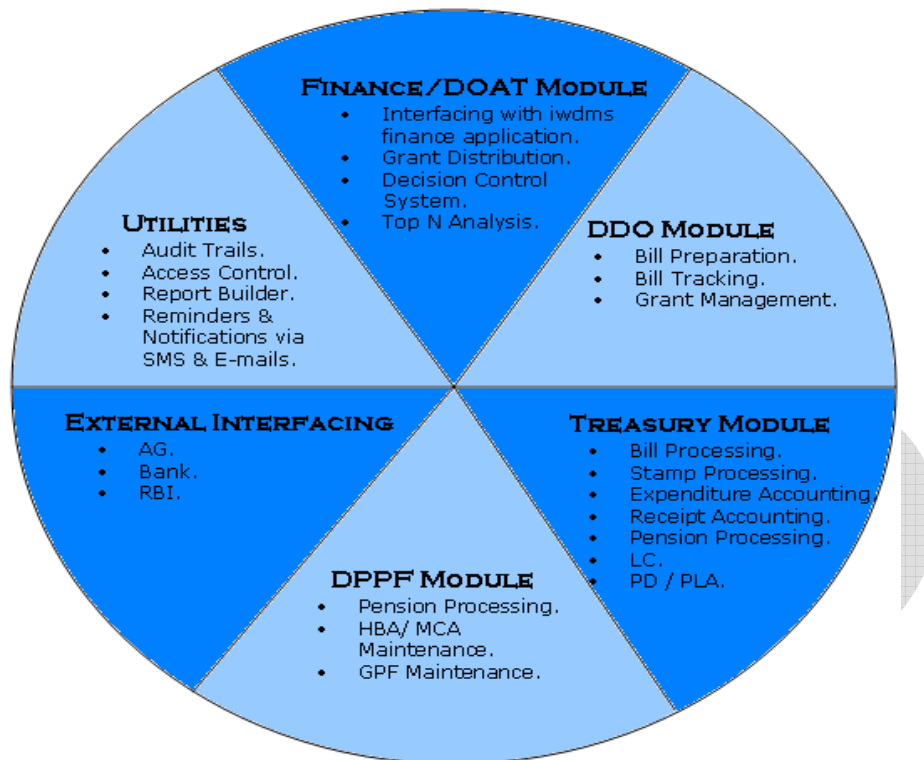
Finance/DOAT Module
- Interfacing with iwdms finance application.
- Grant Distribution.
- Decision Control System.
- Top N Analysis.

DDO Module
- Bill Preparation.
- Bill Tracking.
- Grant Management.

Treasury Module
- Bill Processing.
- Stamp Processing.
- Expenditure Accounting.
- Receipt Accounting.
- Pension Processing.
- LC.
- PD / PLA.

DPPF Module
- Pension Processing.
- HBA/ MCA Maintenance.
- GPF Maintenance.

External Interfacing
- AG.
- Bank.
- RBI.

Utilities
- Audit Trails.
- Access Control.
- Report Builder.
- Reminders & Notifications via SMS & E-mails.